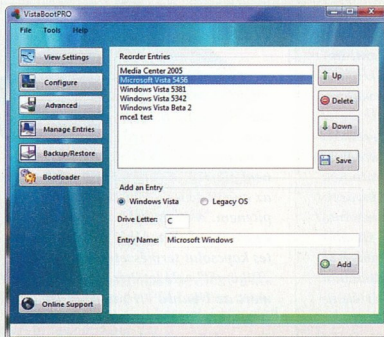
VistaBootPRO

File Tools Help

View Settings

Configure

Advanced

Manage Entries

Backup/Restore

Bootloader

Online Support

Reorder Entries

Media Center 2005
Microsoft Vista 5456
Windows Vista 5381
Windows Vista 5342
Windows Vista Beta 2
mce1 test

Up

Delete

Down

Save

Add an Entry

Windows Vista

Legacy OS

Drive Letter: C

Entry Name: Microsoft Windows

Add